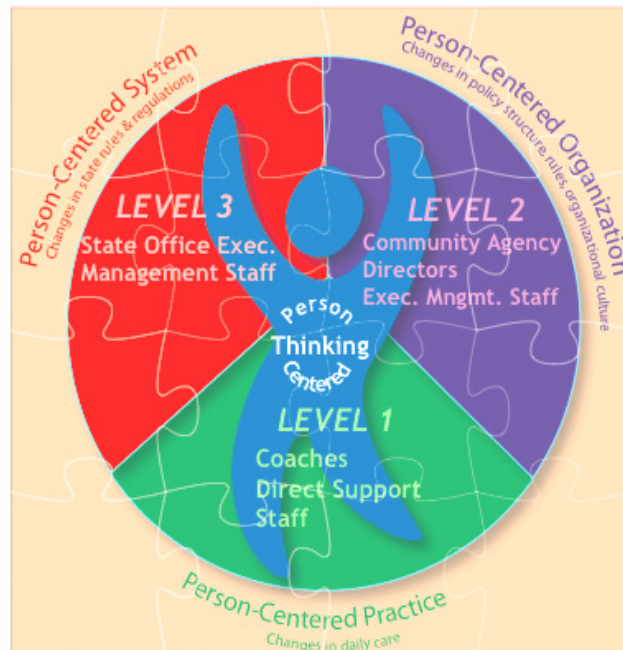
Person-Centered System
Changes in state rules & regulations

Person-Centered Organization
Changes in policy structure, rules, organizational culture

LEVEL 3
State Office Exec. Management Staff

LEVEL 2
Community Agency Directors
Exec. Mngmt. Staff

Person
Thinking
Centered

LEVEL 1
Coaches
Direct Support Staff

Person-Centered Practice
Changes in daily care